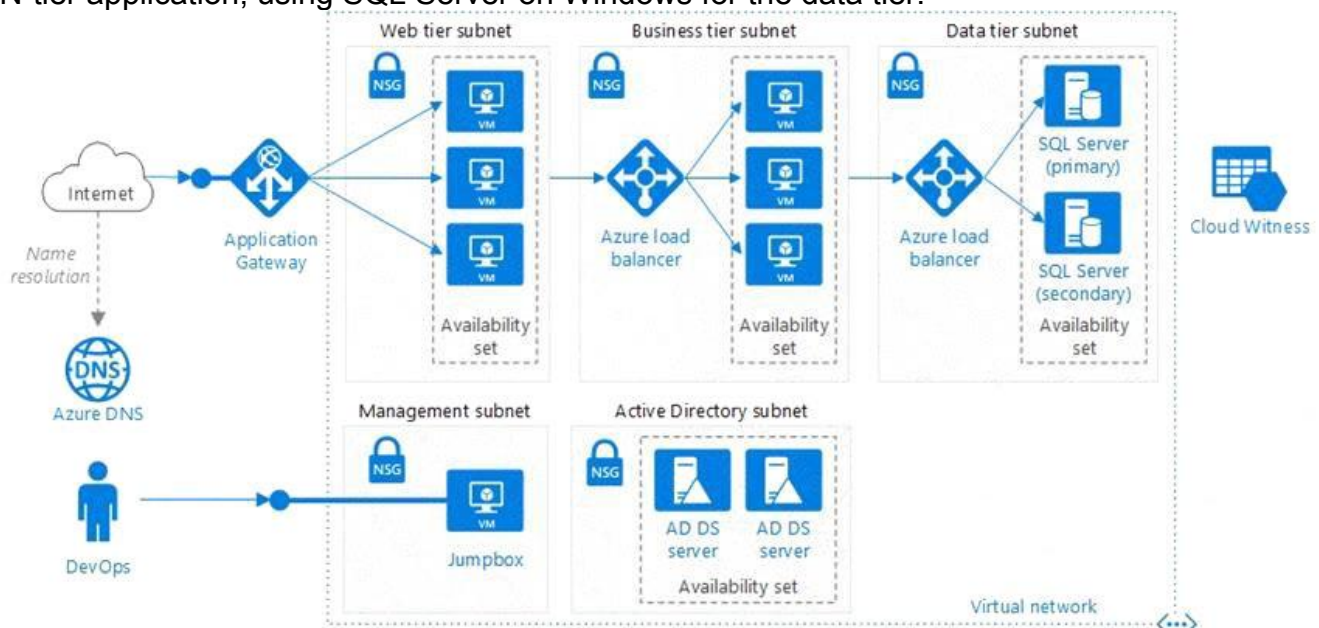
N-tier application, using SQL Server on Windows for the data tier.

Web tier subnet
NSG
VM
VM
VM
Availability set

Business tier subnet
NSG
Azure load balancer
VM
VM
VM
Availability set

Data tier subnet
NSG
Azure load balancer
SQL Server (primary)
SQL Server (secondary)
Availability set

Cloud Witness

Internet
Application Gateway
Name resolution
DNS
Azure DNS

Management subnet
NSG
VM
Jumpbox

Active Directory subnet
NSG
AD DS server
AD DS server
Availability set

DevOps

Virtual network